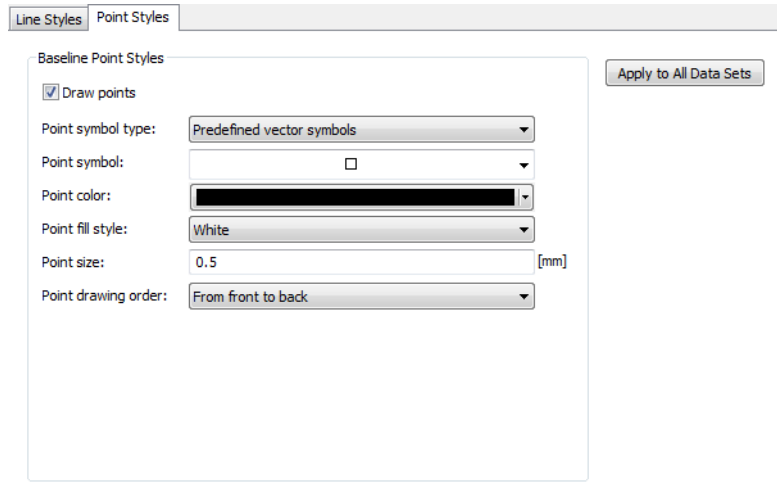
Line Styles | Point Styles

Baseline Point Styles

Draw points

Point symbol type: Predefined vector symbols

Point symbol: □

Point color:

Point fill style: White

Point size: 0.5 [mm]

Point drawing order: From front to back

Apply to All Data Sets